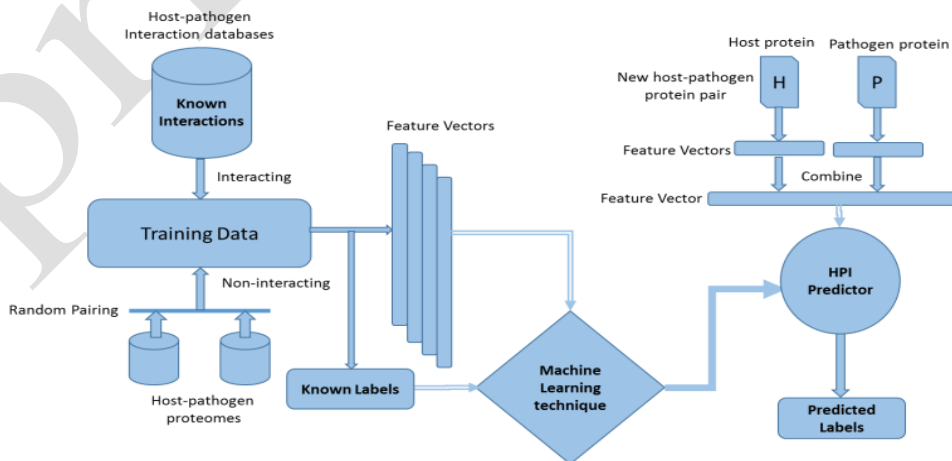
Host-pathogen Interaction databases

Known Interactions

Interacting

Training Data

Non-interacting

Random Pairing

Host-pathogen proteomes

Feature Vectors

Known Labels

Machine Learning technique

Host protein

Pathogen protein

New host-pathogen protein pair

H

P

Feature Vectors

Combine

Feature Vector

HPI Predictor

Predicted Labels